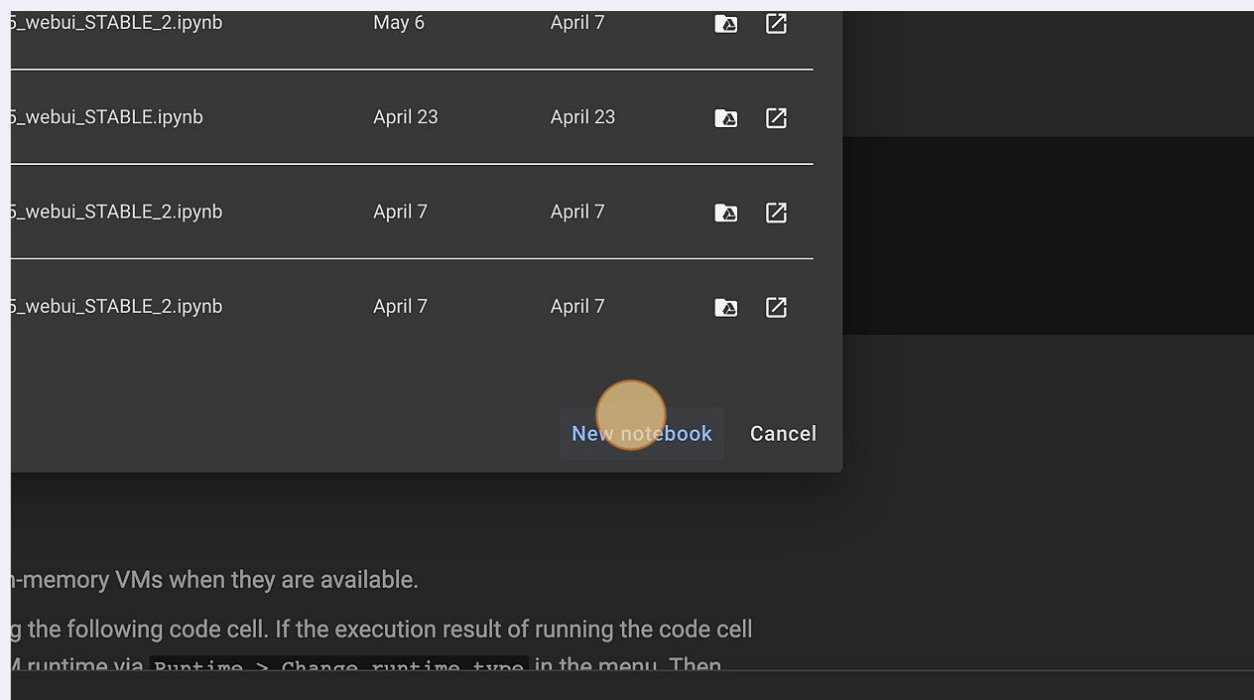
5_webui_STABLE_2.ipynb May 6 April 7

5_webui_STABLE.ipynb April 23 April 23

5_webui_STABLE_2.ipynb April 7 April 7

5_webui_STABLE_2.ipynb April 7 April 7

New notebook Cancel

n-memory VMs when they are available.

g the following code cell. If the execution result of running the code cell
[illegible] runtime via `Runtime > Change runtime type` in the menu. Then